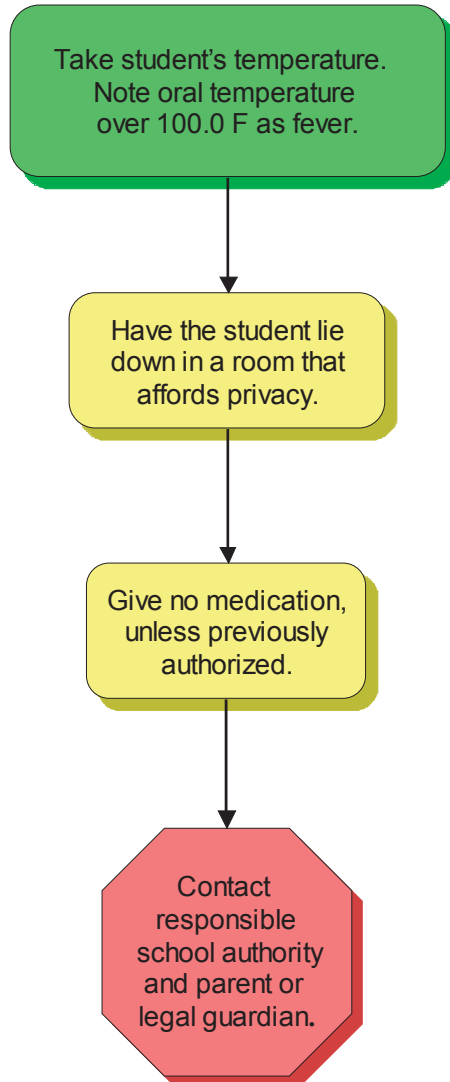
Take student’s temperature. Note oral temperature over 100.0 F as fever.

Have the student lie down in a room that affords privacy.

Give no medication, unless previously authorized.

Contact responsible school authority and parent or legal guardian.